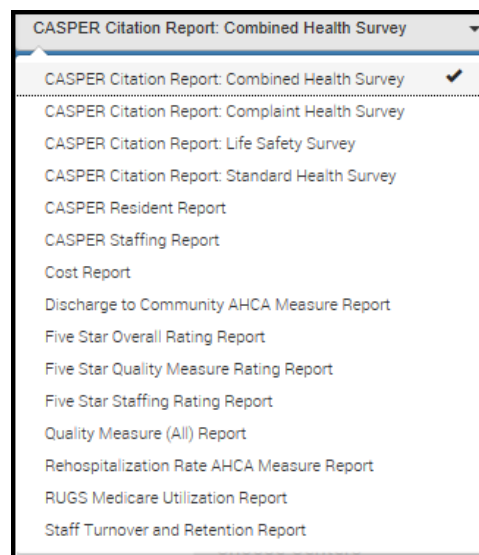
CASPER Citation Report: Combined Health Survey

CASPER Citation Report: Combined Health Survey ✔
CASPER Citation Report: Complaint Health Survey
CASPER Citation Report: Life Safety Survey
CASPER Citation Report: Standard Health Survey
CASPER Resident Report
CASPER Staffing Report
Cost Report
Discharge to Community AHCA Measure Report
Five Star Overall Rating Report
Five Star Quality Measure Rating Report
Five Star Staffing Rating Report
Quality Measure (All) Report
Rehospitalization Rate AHCA Measure Report
RUGS Medicare Utilization Report
Staff Turnover and Retention Report